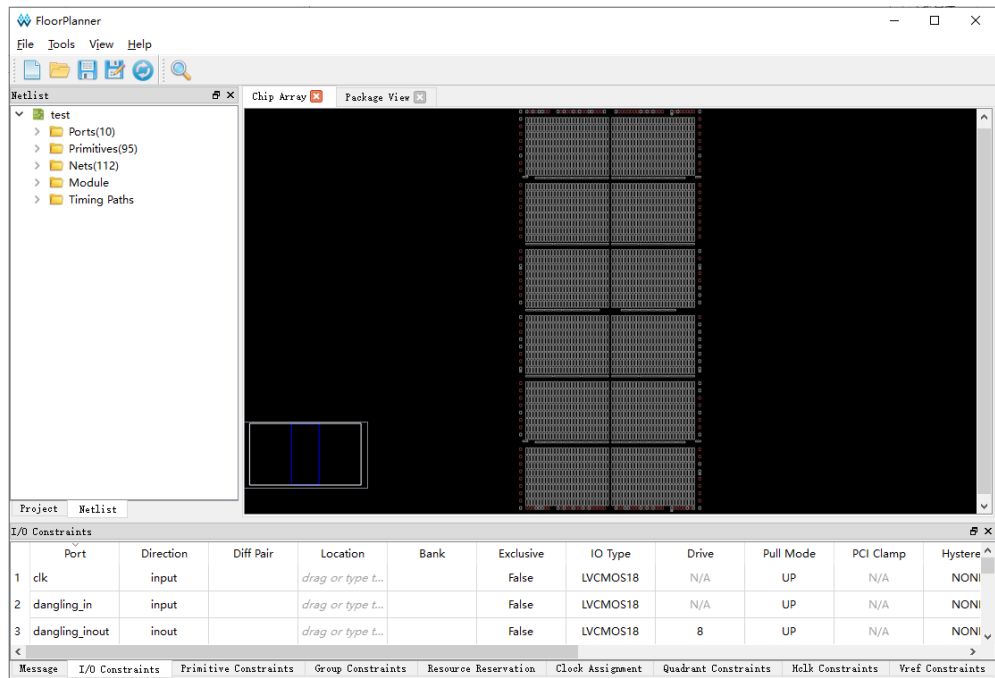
FloorPlanner

File Tools View Help

Netlist

test
Ports(10)
Primitives(95)
Nets(112)
Module
Timing Paths

Project Netlist

Chip Array Package View

I/O Constraints

| | Port | Direction | Diff Pair | Location | Bank | Exclusive | IO Type | Drive | Pull Mode | PCI Clamp | Hystere |
|---|---|---|---|---|---|---|---|---|---|---|---|
| 1 | clk | input | | drag or type t... | | False | LVCMOS18 | N/A | UP | N/A | NONI |
| 2 | dangling_in | input | | drag or type t... | | False | LVCMOS18 | N/A | UP | N/A | NONI |
| 3 | dangling_inout | inout | | drag or type t... | | False | LVCMOS18 | 8 | UP | N/A | NONI |

Message I/O Constraints Primitive Constraints Group Constraints Resource Reservation Clock Assignment Quadrant Constraints Hclk Constraints Vref Constraints